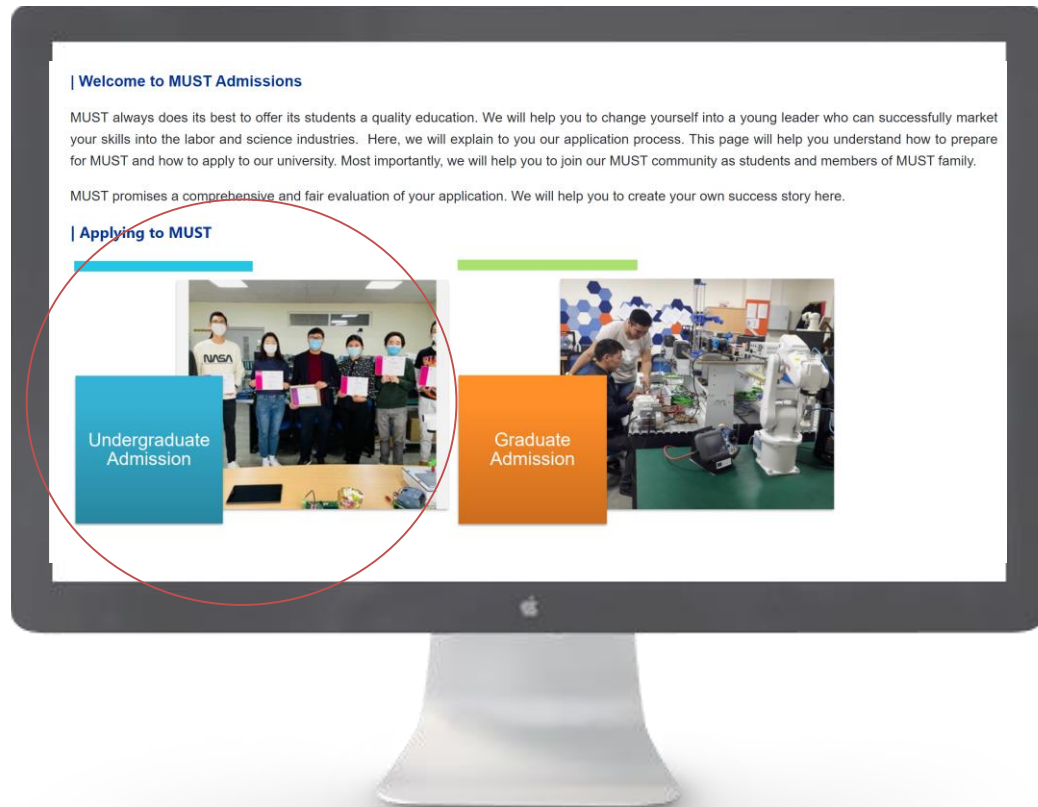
| Welcome to MUST Admissions

MUST always does its best to offer its students a quality education. We will help you to change yourself into a young leader who can successfully market your skills into the labor and science industries. Here, we will explain to you our application process. This page will help you understand how to prepare for MUST and how to apply to our university. Most importantly, we will help you to join our MUST community as students and members of MUST family.

MUST promises a comprehensive and fair evaluation of your application. We will help you to create your own success story here.

| Applying to MUST

NASA

Undergraduate Admission

Graduate Admission